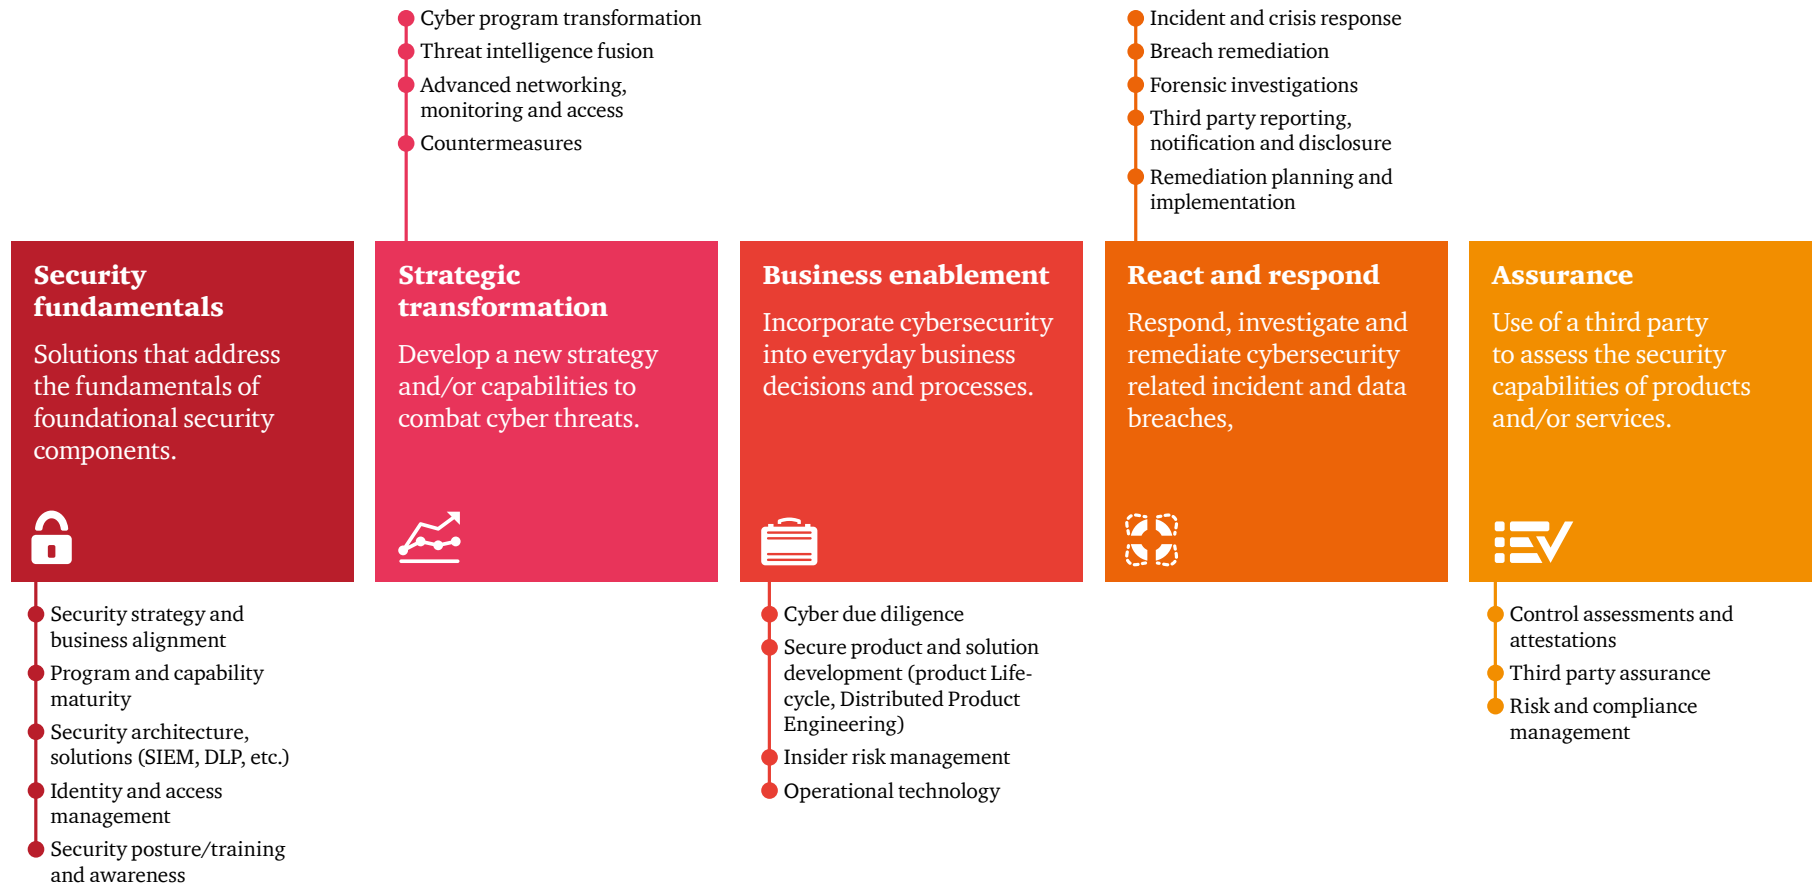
Security fundamentals

Solutions that address the fundamentals of foundational security components.

- Security strategy and business alignment
- Program and capability maturity
- Security architecture, solutions (SIEM, DLP, etc.)
- Identity and access management
- Security posture/training and awareness

- Cyber program transformation
- Threat intelligence fusion
- Advanced networking, monitoring and access
- Countermeasures

Strategic transformation

Develop a new strategy and/or capabilities to combat cyber threats.

Business enablement

Incorporate cybersecurity into everyday business decisions and processes.

- Cyber due diligence
- Secure product and solution development (product Life-cycle, Distributed Product Engineering)
- Insider risk management
- Operational technology

- Incident and crisis response
- Breach remediation
- Forensic investigations
- Third party reporting, notification and disclosure
- Remediation planning and implementation

React and respond

Respond, investigate and remediate cybersecurity related incident and data breaches,

Assurance

Use of a third party to assess the security capabilities of products and/or services.

- Control assessments and attestations
- Third party assurance
- Risk and compliance management